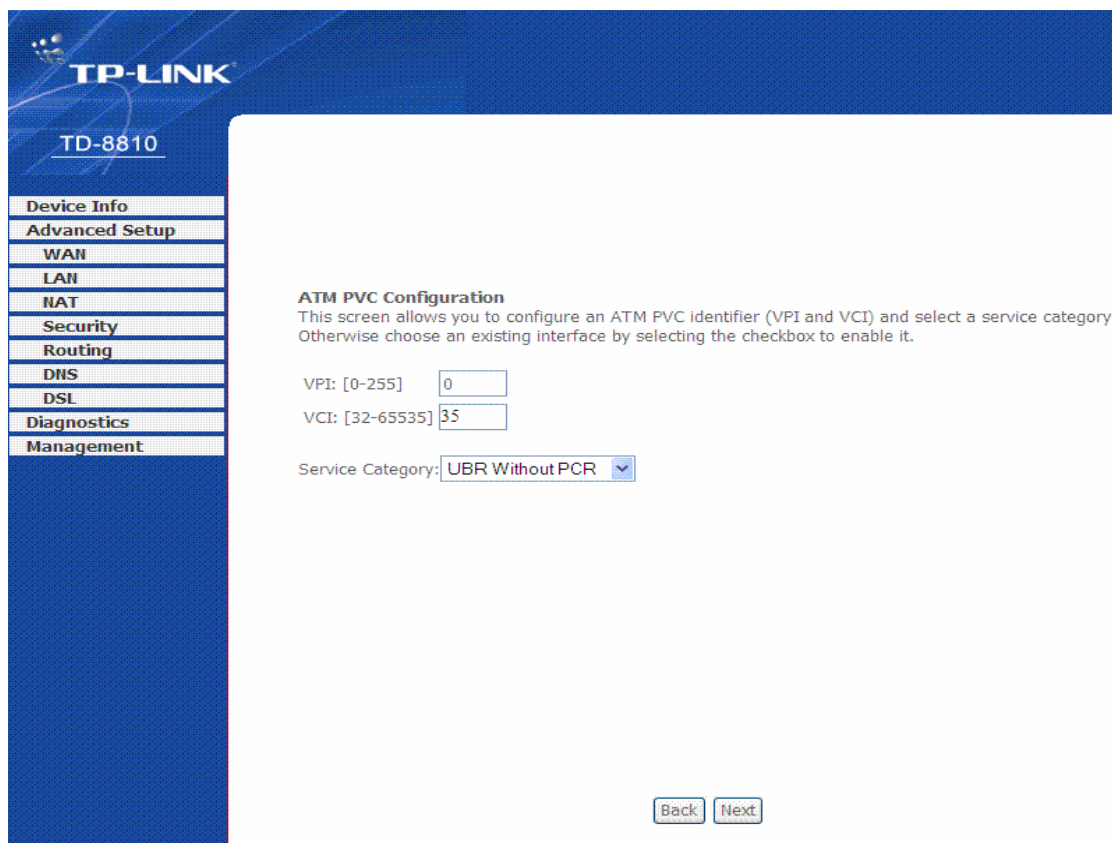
TP-LINK

TD-8810

Device Info
Advanced Setup
WAN
LAN
NAT
Security
Routing
DNS
DSL
Diagnostics
Management

ATM PVC Configuration
This screen allows you to configure an ATM PVC identifier (VPI and VCI) and select a service category
Otherwise choose an existing interface by selecting the checkbox to enable it.

VPI: [0-255] 0
VCI: [32-65535] 35

Service Category: UBR Without PCR

Back Next